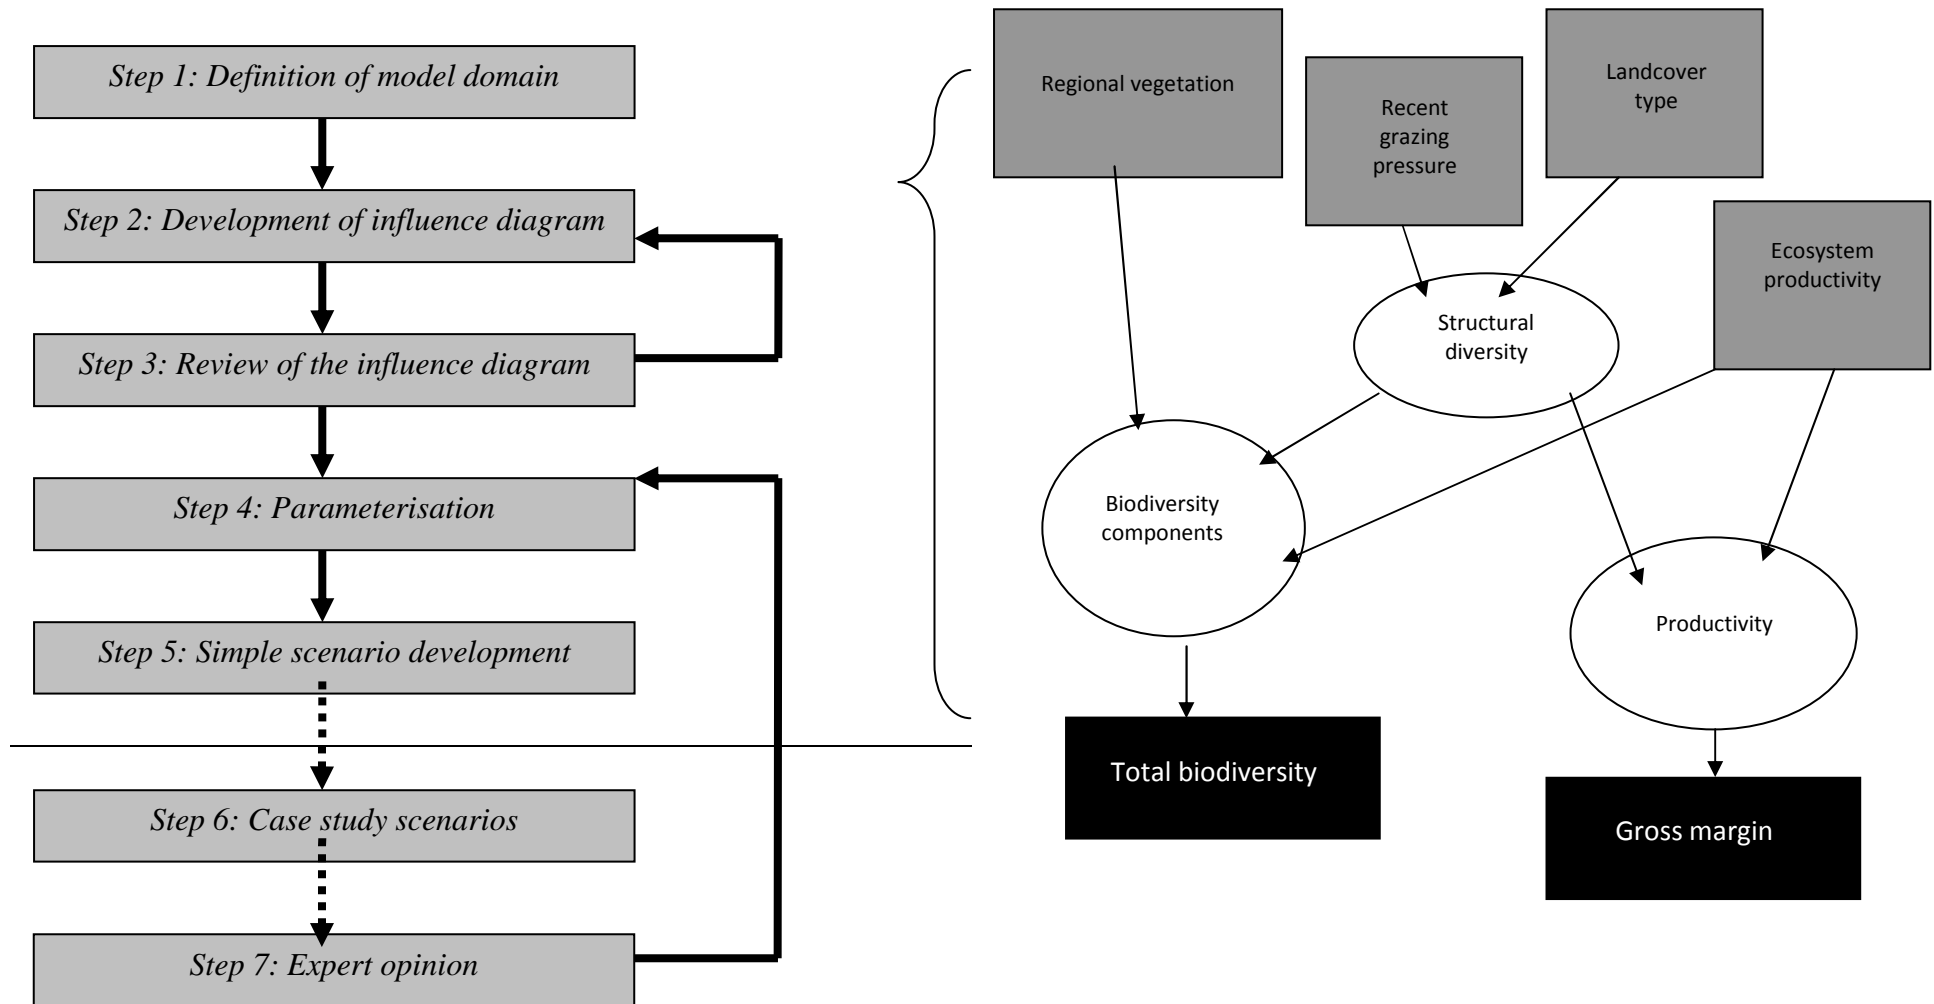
Step 1: Definition of model domain

Step 2: Development of influence diagram

Step 3: Review of the influence diagram

Step 4: Parameterisation

Step 5: Simple scenario development

Step 6: Case study scenarios

Step 7: Expert opinion

Regional vegetation

Recent grazing pressure

Landcover type

Ecosystem productivity

Structural diversity

Biodiversity components

Productivity

Total biodiversity

Gross margin